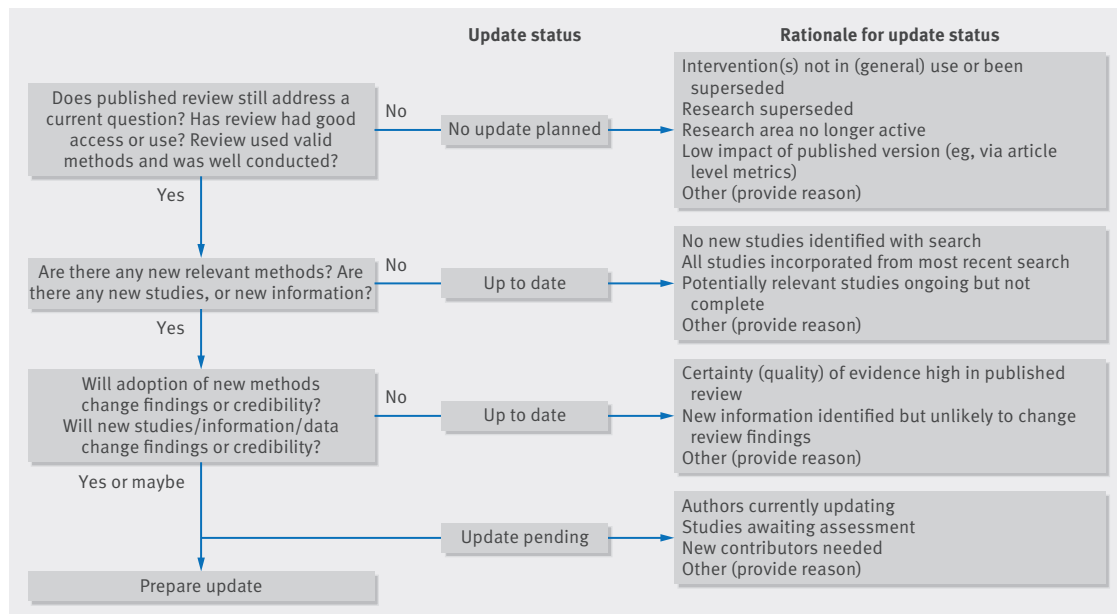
Update status

Rationale for update status

Does published review still address a current question? Has review had good access or use? Review used valid methods and was well conducted?

No

No update planned

Intervention(s) not in (general) use or been superseded
Research superseded
Research area no longer active
Low impact of published version (eg, via article level metrics)
Other (provide reason)

Yes

Are there any new relevant methods? Are there any new studies, or new information?

No

Up to date

No new studies identified with search
All studies incorporated from most recent search
Potentially relevant studies ongoing but not complete
Other (provide reason)

Yes

Will adoption of new methods change findings or credibility? Will new studies/information/data change findings or credibility?

No

Up to date

Certainty (quality) of evidence high in published review
New information identified but unlikely to change review findings
Other (provide reason)

Yes or maybe

Update pending

Authors currently updating
Studies awaiting assessment
New contributors needed
Other (provide reason)

Prepare update